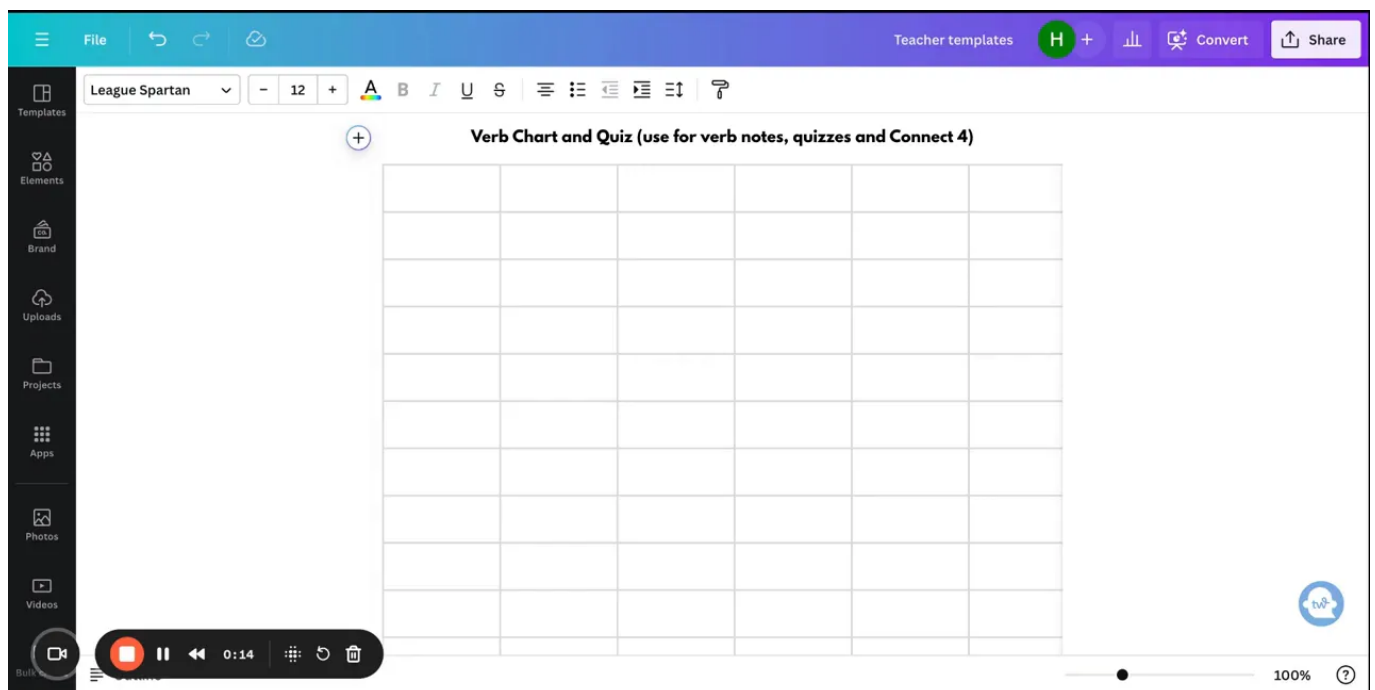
File

Teacher templates

H

Convert

Share

Templates

Elements

Brand

Uploads

Projects

Apps

Photos

Videos

Bulk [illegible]

League Spartan

12

Verb Chart and Quiz (use for verb notes, quizzes and Connect 4)

|  |  |  |  |  |  |
|---|---|---|---|---|---|
|  |  |  |  |  |  |
|  |  |  |  |  |  |
|  |  |  |  |  |  |
|  |  |  |  |  |  |
|  |  |  |  |  |  |
|  |  |  |  |  |  |
|  |  |  |  |  |  |
|  |  |  |  |  |  |
|  |  |  |  |  |  |
|  |  |  |  |  |  |

0:14

100%

?